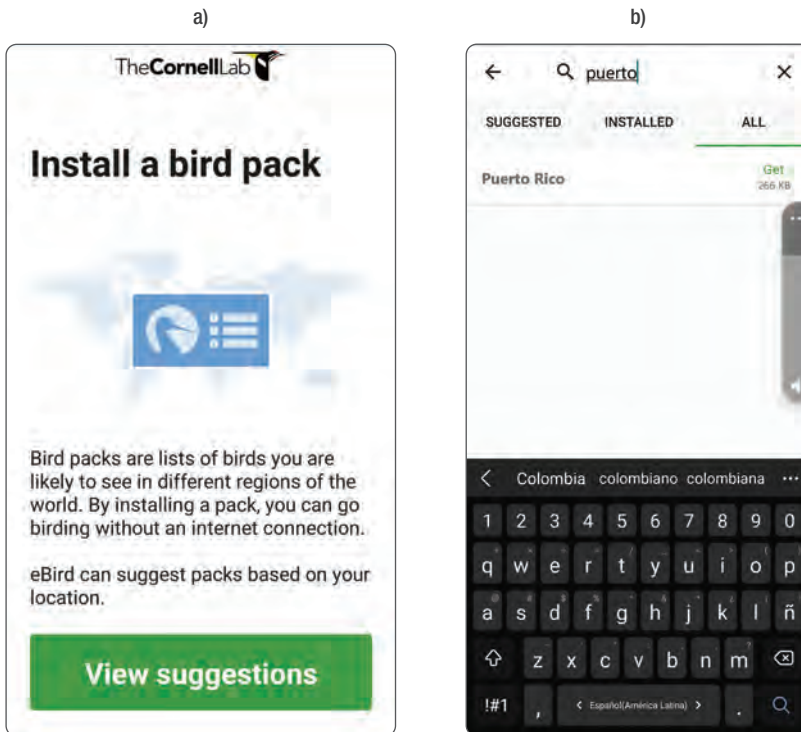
a)

TheCornellLab

Install a bird pack

Bird packs are lists of birds you are likely to see in different regions of the world. By installing a pack, you can go birding without an internet connection.

eBird can suggest packs based on your location.

View suggestions

b)

puerto

SUGGESTED INSTALLED ALL

Puerto Rico

Get 266 KB

Colombia colombiano colombiana ...

1 2 3 4 5 6 7 8 9 0

q w e r t y u i o p

a s d f g h j k l ñ

z x c v b n m

!#1 , Español(América Latina) .